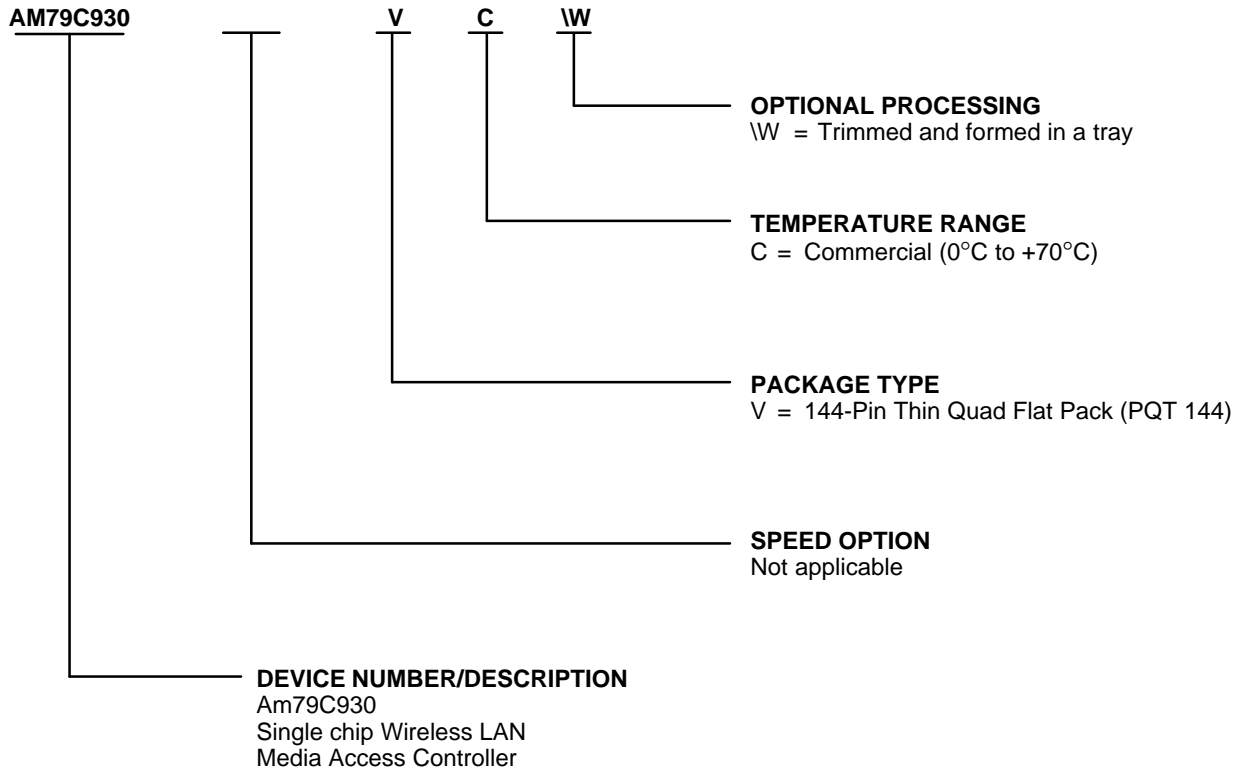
AM79C930 V C \W

OPTIONAL PROCESSING
\W = Trimmed and formed in a tray

TEMPERATURE RANGE
C = Commercial (0°C to +70°C)

PACKAGE TYPE
V = 144-Pin Thin Quad Flat Pack (PQT 144)

SPEED OPTION
Not applicable

DEVICE NUMBER/DESCRIPTION
Am79C930
Single chip Wireless LAN
Media Access Controller